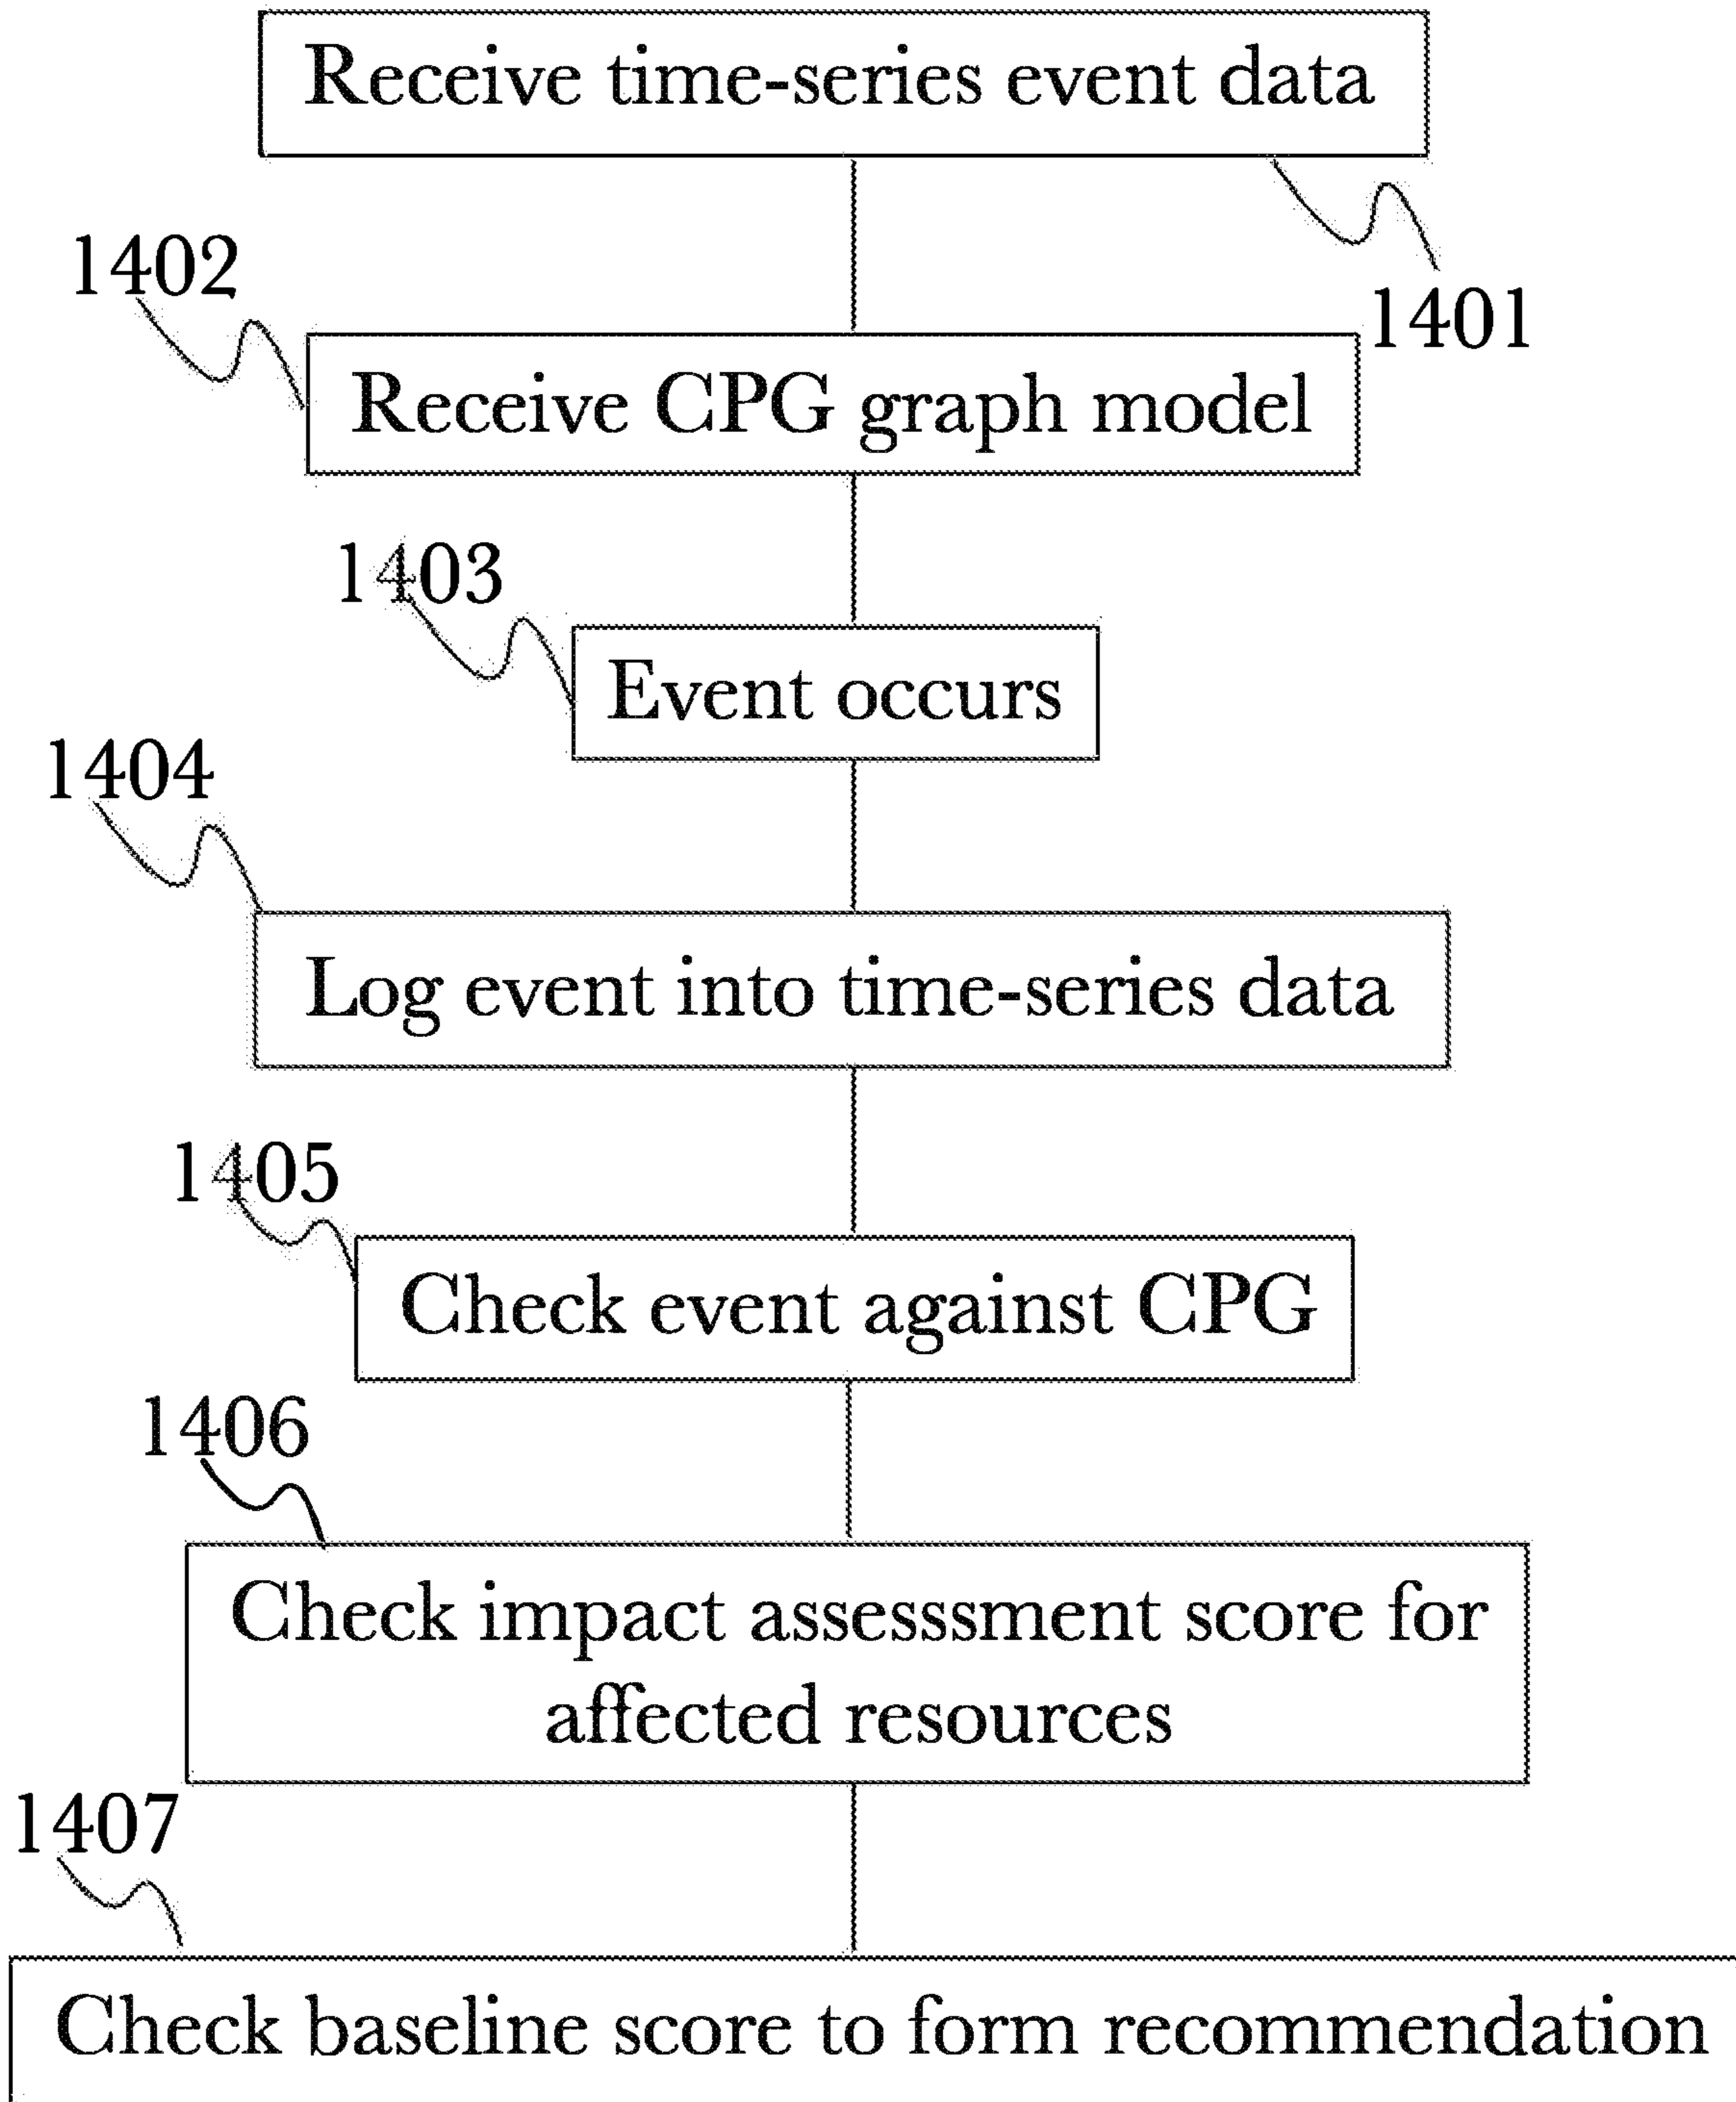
Receive time-series event data

1401

1402

Receive CPG graph model

1403

Event occurs

1404

Log event into time-series data

1405

Check event against CPG

1406

Check impact assesssment score for affected resources

1407

Check baseline score to form recommendation